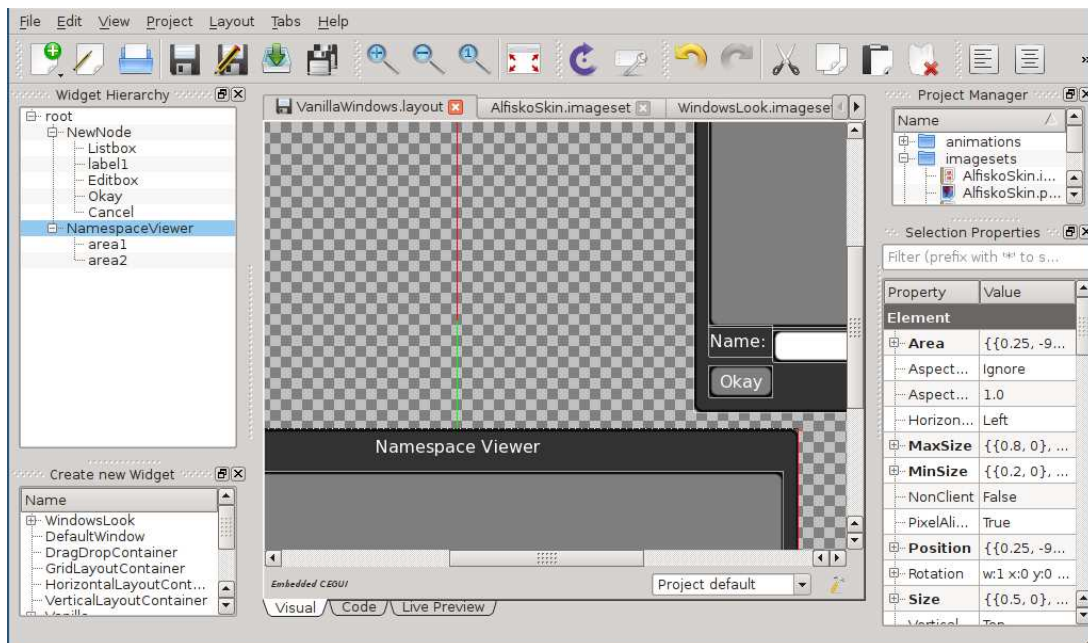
File Edit View Project Layout Tabs Help

Widget Hierarchy

root
NewNode
Listbox
label1
Editbox
Okay
Cancel
NamespaceViewer
area1
area2

Create new Widget

Name
WindowsLook
DefaultWindow
DragDropContainer
GridLayoutContainer
HorizontalLayoutCont...
VerticalLayoutContainer
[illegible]

VanillaWindows.layout
AlfiskoSkin.imageset
WindowsLook.imageset

Name:
Okay

Namespace Viewer

Embedded CEGUI
Project default

Visual
Code
Live Preview

Project Manager

Name
animations
imagesets
AlfiskoSkin.i...
AlfiskoSkin.p...

Selection Properties

Filter (prefix with '*' to s...

| Property | Value |
|---|---|
| Element | |
| Area | {{0.25, -9... |
| Aspect... | Ignore |
| Aspect... | 1.0 |
| Horizon... | Left |
| MaxSize | {{0.8, 0}, ... |
| MinSize | {{0.2, 0}, ... |
| NonClient | False |
| PixelAli... | True |
| Position | {{0.25, -9... |
| Rotation | w:1 x:0 y:0 ... |
| Size | {{0.5, 0}, ... |
| Vertical | Top |